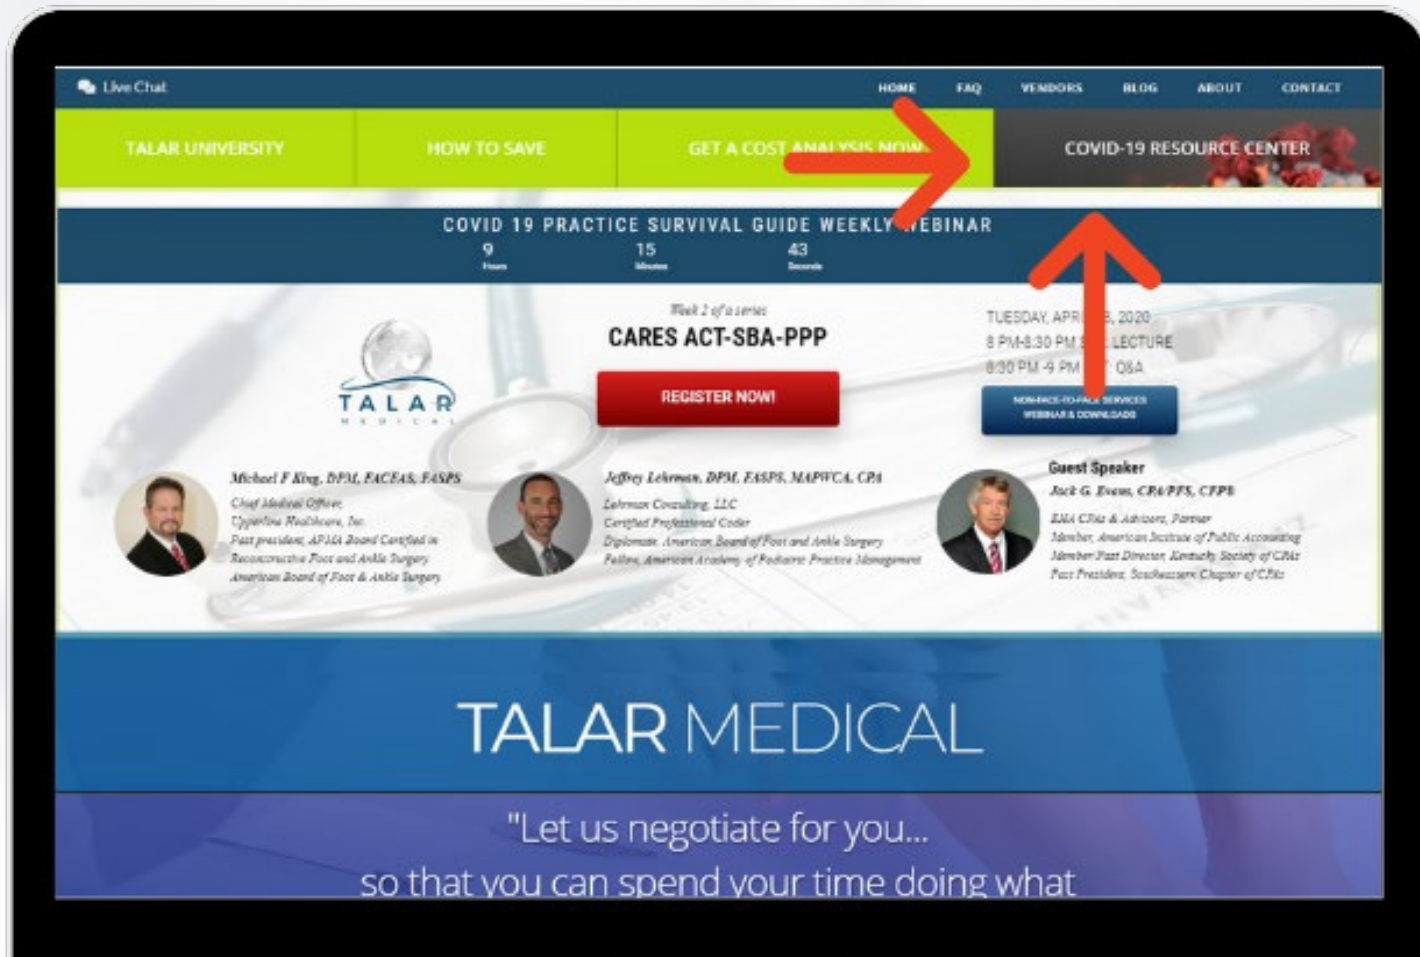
Live Chat

HOME FAQ VENDORS BLOG ABOUT CONTACT

TALAR UNIVERSITY HOW TO SAVE GET A COST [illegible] COVID-19 RESOURCE CENTER

COVID 19 PRACTICE SURVIVAL GUIDE WEEKLY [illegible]EBINAR

9 Hours 15 Minutes 43 Seconds

TALAR MEDICAL

Week 2 of a series

CARES ACT-SBA-PPP

REGISTER NOW!

TUESDAY, APR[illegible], 2020
8 PM-8:30 PM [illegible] LECTURE
8:30 PM -9 PM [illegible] Q&A

NON-FACE-TO-FACE SERVICES WEBINAR & DOWNLOADS

Michael F King, DPM, FACFAS, FASPS
Chief Medical Officer,
Upperline Healthcare, Inc.
Past president, APMA Board Certified in Reconstructive Foot and Ankle Surgery
American Board of Foot & Ankle Surgery

Jeffrey Lehrman, DPM, FASPS, MAPWCA, CPA
Lehrman Consulting, LLC
Certified Professional Coder
Diplomate, American Board of Foot and Ankle Surgery
Fellow, American Academy of Podiatric Practice Management

Guest Speaker
Jack G. Evans, CPA/PFS, CFP®
EMA CPAs & Advisors, Partner
Member, American Institute of Public Accounting
Member/Past Director, Kentucky Society of CPAs
Past President, Southeastern Chapter of CPAs

TALAR MEDICAL

"Let us negotiate for you...
so that you can spend your time doing what